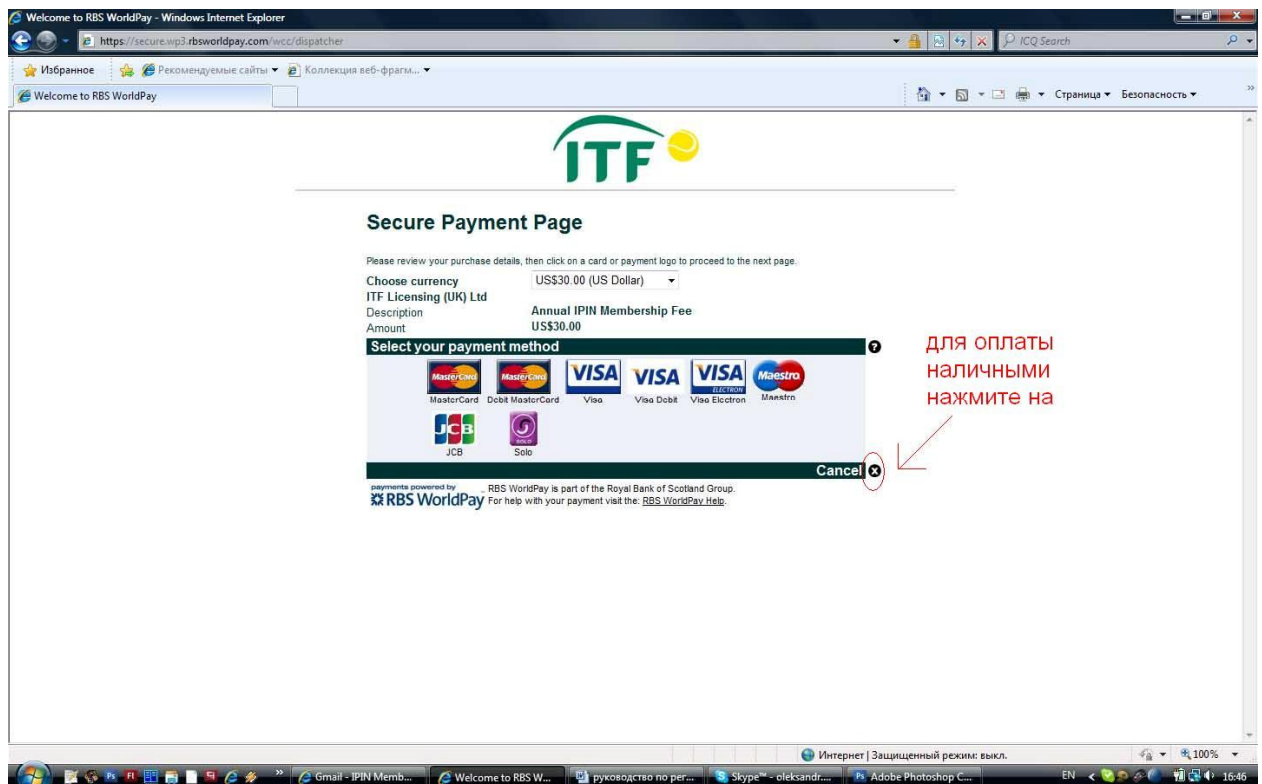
Welcome to RBS WorldPay - Windows Internet Explorer

https://secure.wp3.rbsworldpay.com/wcc/dispatcher

ICQ Search

Избранное

Рекомендуемые сайты

Коллекция веб-фрагм...

Welcome to RBS WorldPay

Страница

Безопасность

ITF

Secure Payment Page

Please review your purchase details, then click on a card or payment logo to proceed to the next page.

Choose currency US$30.00 (US Dollar)

ITF Licensing (UK) Ltd

Description Annual IPIN Membership Fee

Amount US$30.00

Select your payment method

MasterCard MasterCard Debit MasterCard VISA Visa VISA Visa Debit VISA ELECTRON Visa Electron Maestro Maestro

JCB JCB SOLO Solo

Cancel

для оплаты наличными нажмите на

payments powered by RBS WorldPay

RBS WorldPay is part of the Royal Bank of Scotland Group.
For help with your payment visit the: RBS WorldPay Help.

Интернет | Защищенный режим: выкл.

100%

Gmail - IPIN Memb...

Welcome to RBS W...

руководство по рег...

Skype™ - oleksandr...

Adobe Photoshop C...

EN

16:46